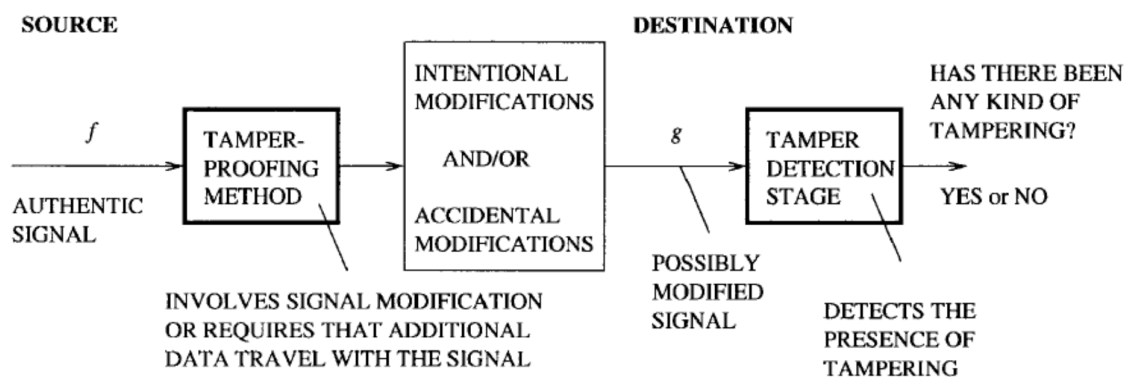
SOURCE

DESTINATION

$f$

AUTHENTIC SIGNAL

TAMPER-PROOFING METHOD

INVOLVES SIGNAL MODIFICATION OR REQUIRES THAT ADDITIONAL DATA TRAVEL WITH THE SIGNAL

INTENTIONAL MODIFICATIONS

AND/OR

ACCIDENTAL MODIFICATIONS

$g$

POSSIBLY MODIFIED SIGNAL

TAMPER DETECTION STAGE

DETECTS THE PRESENCE OF TAMPERING

HAS THERE BEEN ANY KIND OF TAMPERING?

YES or NO